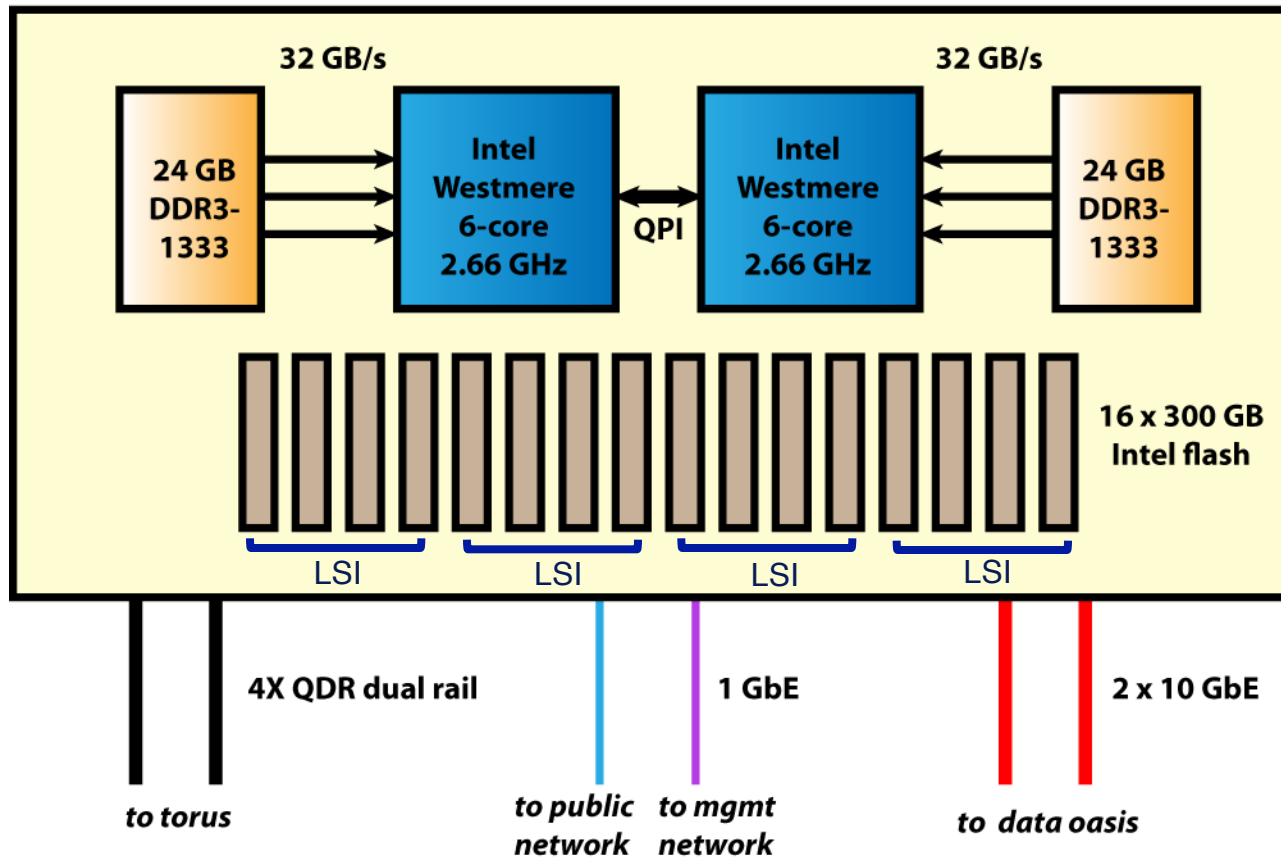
32 GB/s

32 GB/s

24 GB DDR3-1333

Intel Westmere 6-core 2.66 GHz

QPI

Intel Westmere 6-core 2.66 GHz

24 GB DDR3-1333

16 x 300 GB Intel flash

LSI

LSI

LSI

LSI

4X QDR dual rail

1 GbE

2 x 10 GbE

to torus

to public network

to mgmt network

to data oasis